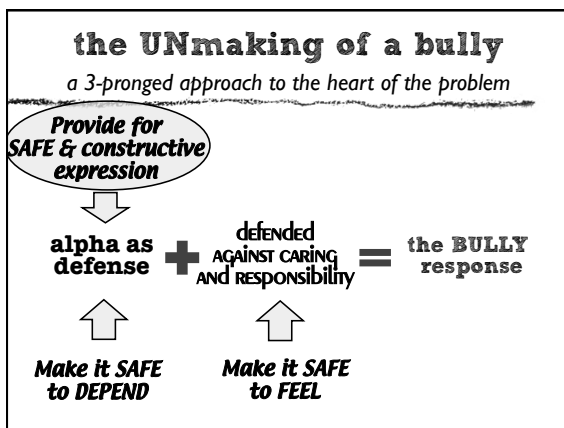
the UNmaking of a bully

a 3-pronged approach to the heart of the problem

Provide for SAFE & constructive expression

alpha as defense

defended against caring and responsibility

the BULLY response

Make it SAFE to DEPEND

Make it SAFE to FEEL